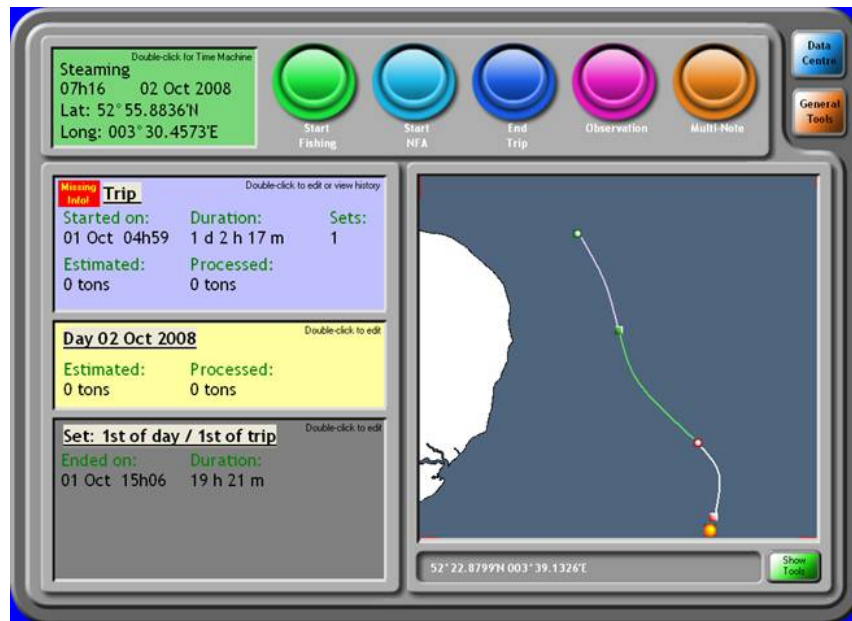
Double-click for Time Machine
Steaming
07h16 02 Oct 2008
Lat: 52°55.8836'N
Long: 003°30.4573'E

Start Fishing

Start NFA

End Trip

Observation

Multi-Note

Data Centre

General Tools

Missing Info!
Trip
Double-click to edit or view history

| Started on: | Duration: | Sets: |
|---|---|---|
| 01 Oct 04h59 | 1 d 2 h 17 m | 1 |
| Estimated: | Processed: | |
| 0 tons | 0 tons | |

Day 02 Oct 2008
Double-click to edit

| Estimated: | Processed: |
|---|---|
| 0 tons | 0 tons |

Set: 1st of day / 1st of trip
Double-click to edit

| Ended on: | Duration: |
|---|---|
| 01 Oct 15h06 | 19 h 21 m |

52°22.8799'N 003°39.1326'E

Show Tools